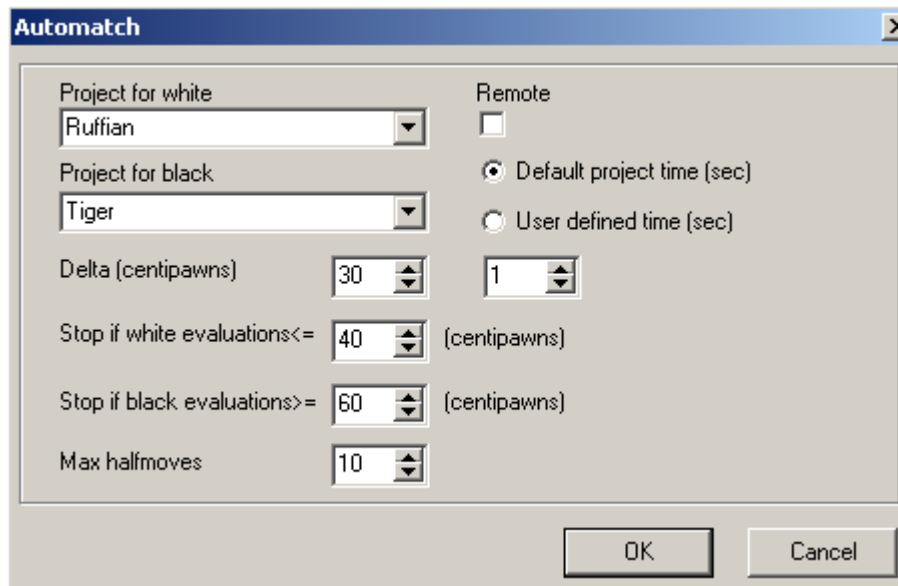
Automatch

Project for white
Ruffian

Remote

Project for black
Tiger

Default project time (sec)

User defined time (sec)

Delta (centipawns)
30

1

Stop if white evaluations<=
40
(centipawns)

Stop if black evaluations>=
60
(centipawns)

Max halfmoves
10

OK
Cancel